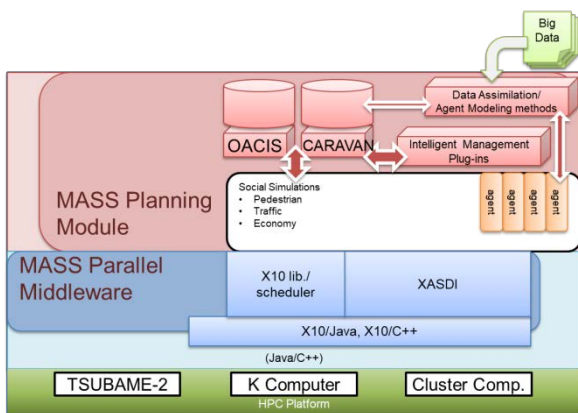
Big Data

Data Assimilation/ Agent Modeling methods

OACIS

CARAVAN

Intelligent Management Plug-ins

MASS Planning Module

Social Simulations
• Pedestrian
• Traffic
• Economy

agent

agent

agent

agent

MASS Parallel Middleware

X10 lib./ scheduler

XASDI

X10/Java, X10/C++

(Java/C++)

TSUBAME-2

K Computer

Cluster Comp.

HPC Platform